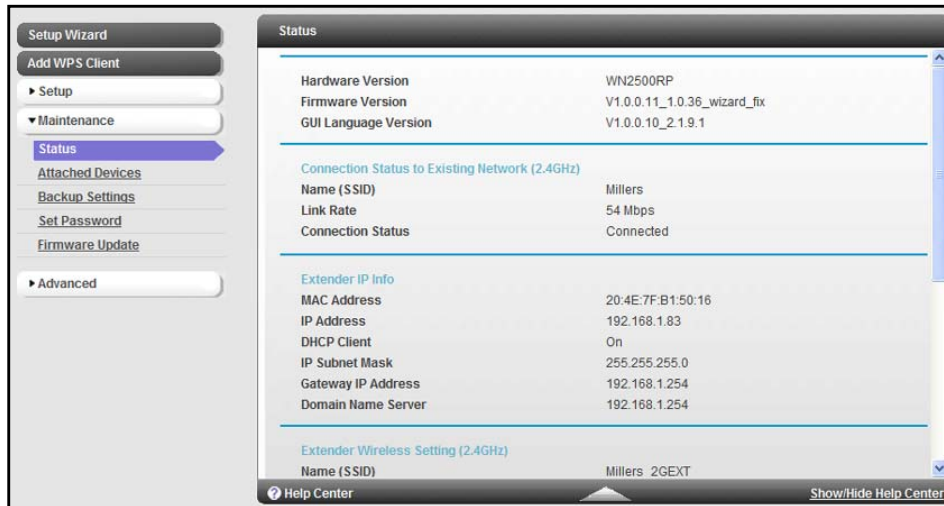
Setup Wizard
Add WPS Client
▸ Setup
▾ Maintenance
Status
Attached Devices
Backup Settings
Set Password
Firmware Update
▸ Advanced

Status

| | |
|---|---|
| Hardware Version | WN2500RP |
| Firmware Version | V1.0.0.11_1.0.36_wizard_fix |
| GUI Language Version | V1.0.0.10_2.1.9.1 |

Connection Status to Existing Network (2.4GHz)

| | |
|---|---|
| Name (SSID) | Millers |
| Link Rate | 54 Mbps |
| Connection Status | Connected |

Extender IP Info

| | |
|---|---|
| MAC Address | 20:4E:7F:B1:50:16 |
| IP Address | 192.168.1.83 |
| DHCP Client | On |
| IP Subnet Mask | 255.255.255.0 |
| Gateway IP Address | 192.168.1.254 |
| Domain Name Server | 192.168.1.254 |

Extender Wireless Setting (2.4GHz)

| | |
|---|---|
| Name (SSID) | Millers_2GEXT |

Help Center
Show/Hide Help Center